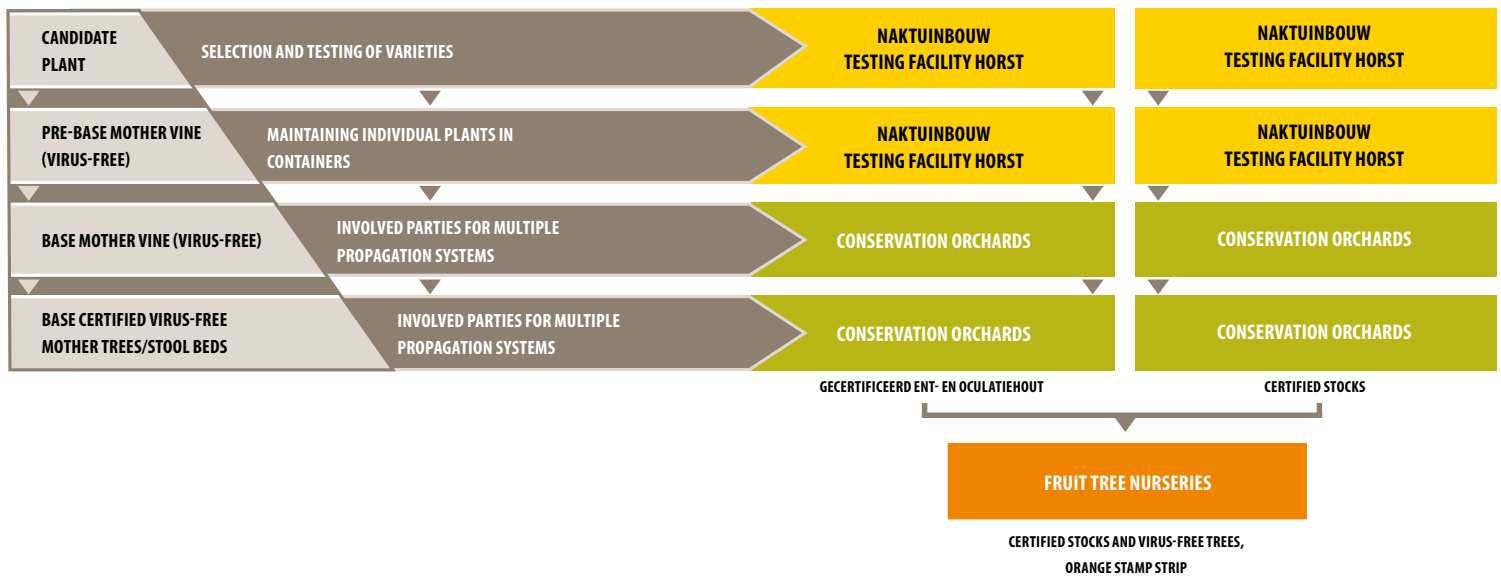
CANDIDATE PLANT

SELECTION AND TESTING OF VARIETIES

NAKTUINBOUW TESTING FACILITY HORST

NAKTUINBOUW TESTING FACILITY HORST

PRE-BASE MOTHER VINE (VIRUS-FREE)

MAINTAINING INDIVIDUAL PLANTS IN CONTAINERS

NAKTUINBOUW TESTING FACILITY HORST

NAKTUINBOUW TESTING FACILITY HORST

BASE MOTHER VINE (VIRUS-FREE)

INVOLVED PARTIES FOR MULTIPLE PROPAGATION SYSTEMS

CONSERVATION ORCHARDS

CONSERVATION ORCHARDS

BASE CERTIFIED VIRUS-FREE MOTHER TREES/STOOL BEDS

INVOLVED PARTIES FOR MULTIPLE PROPAGATION SYSTEMS

CONSERVATION ORCHARDS

CONSERVATION ORCHARDS

GECERTIFICEERD ENT- EN OCULATIEHOUT

CERTIFIED STOCKS

FRUIT TREE NURSERIES

CERTIFIED STOCKS AND VIRUS-FREE TREES, ORANGE STAMP STRIP